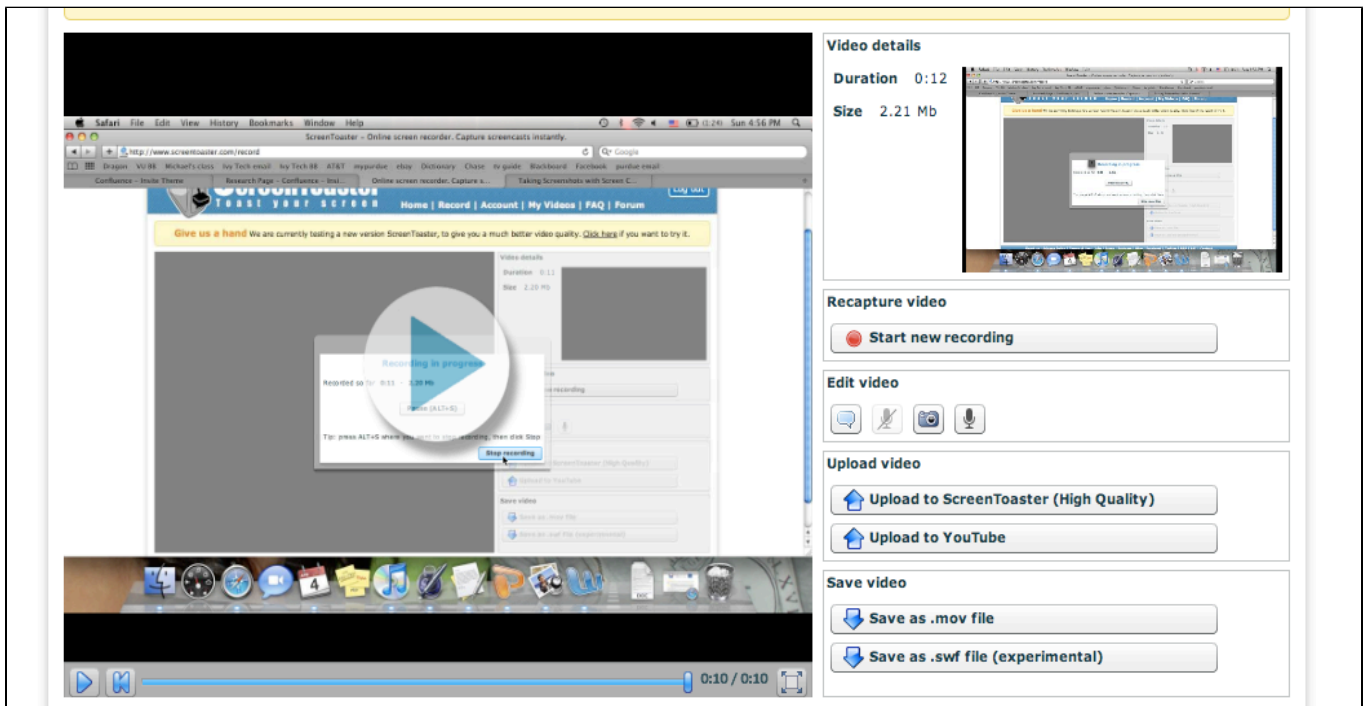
Safari File Edit View History Bookmarks Window Help

(1:24) Sun 4:56 PM

ScreenToaster – Online screen recorder. Capture screencasts instantly.

http://www.screentoaster.com/record

Google

Dragon Vu 88 Michael's class Ivy Tech email Ivy Tech 88 AT&T mypurdue ebay Dictionary Chase tv guide Blackboard Facebook purdue email

Confluence – Insite Theme | Research Page – Confluence – Insi... | Online screen recorder. Capture s... | Taking Screenshots with Screen C...

ScreenToaster
Toast your screen

Log out

Home | Record | Account | My Videos | FAQ | Forum

Give us a hand We are currently testing a new version ScreenToaster, to give you a much better video quality. Click here if you want to try it.

Video details

Duration 0:11

Size 2.20 Mb

Recording in progress

Recorded so far 0:11 - 2.20 Mb

Pause (ALT+S)

Tip: press ALT+S when you want to stop recording, then click Stop

Stop recording

Upload to ScreenToaster (High Quality)

Upload to YouTube

Save video

Save as .mov file

Save as .swf file (experimental)

0:10 / 0:10

Video details

Duration 0:12

Size 2.21 Mb

Recapture video

Start new recording

Edit video

Upload video

Upload to ScreenToaster (High Quality)

Upload to YouTube

Save video

Save as .mov file

Save as .swf file (experimental)